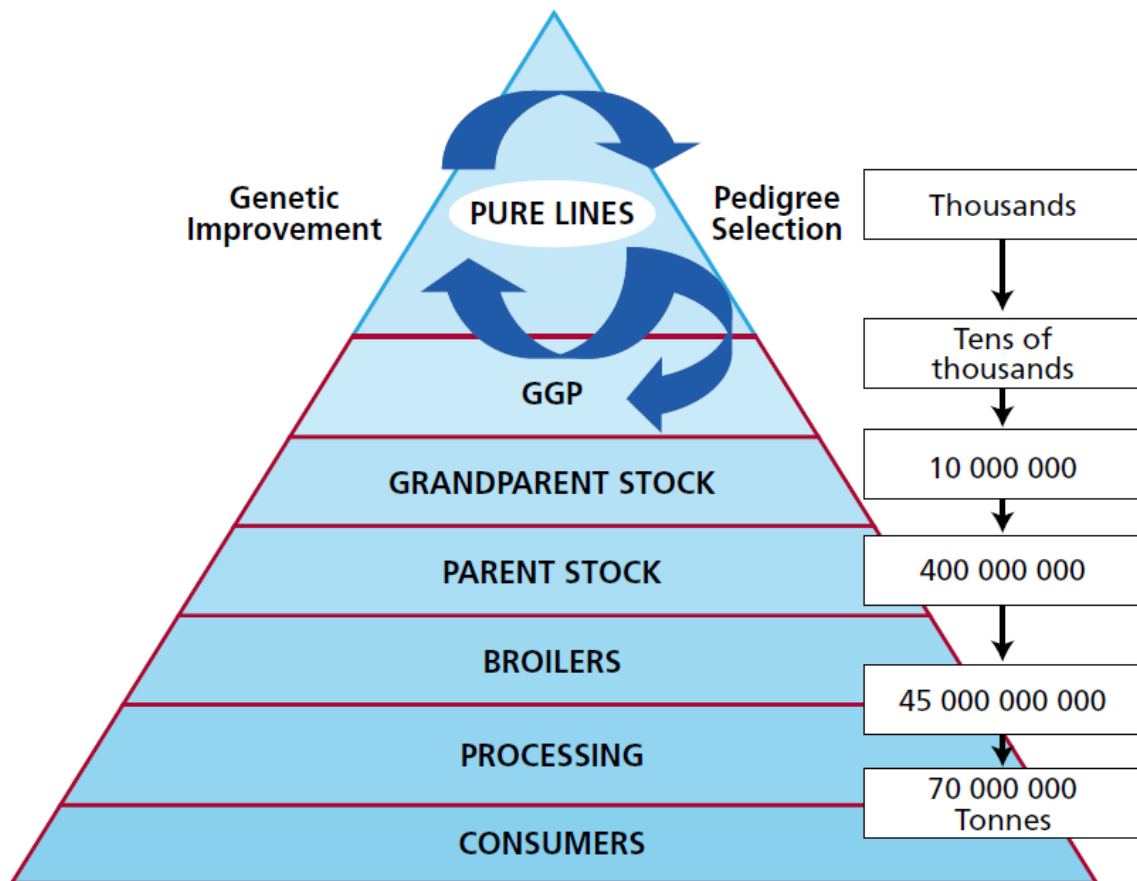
Genetic Improvement

PURE LINES

Pedigree Selection

Thousands

Tens of thousands

GGP

GRANDPARENT STOCK

10 000 000

PARENT STOCK

400 000 000

BROILERS

45 000 000 000

PROCESSING

70 000 000 Tonnes

CONSUMERS